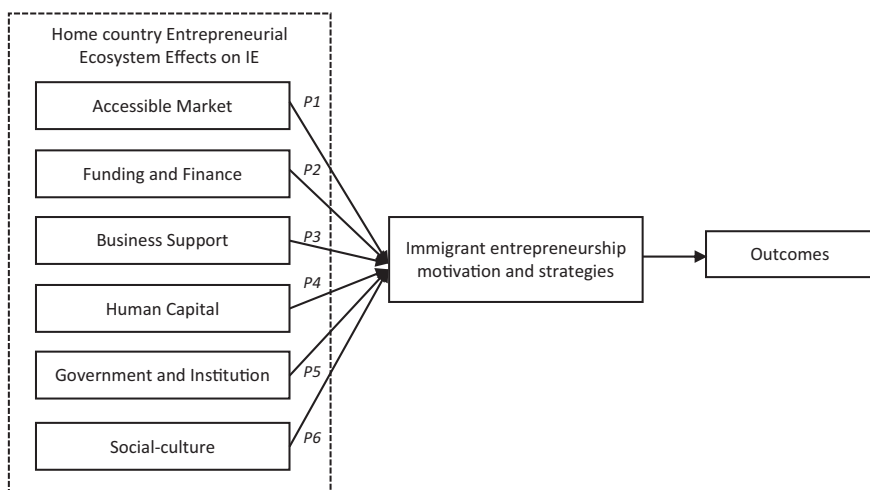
Home country Entrepreneurial Ecosystem Effects on IE

Accessible Market

P1

Funding and Finance

P2

Business Support

P3

Human Capital

P4

Government and Institution

P5

Social-culture

P6

Immigrant entrepreneurship motivation and strategies

Outcomes